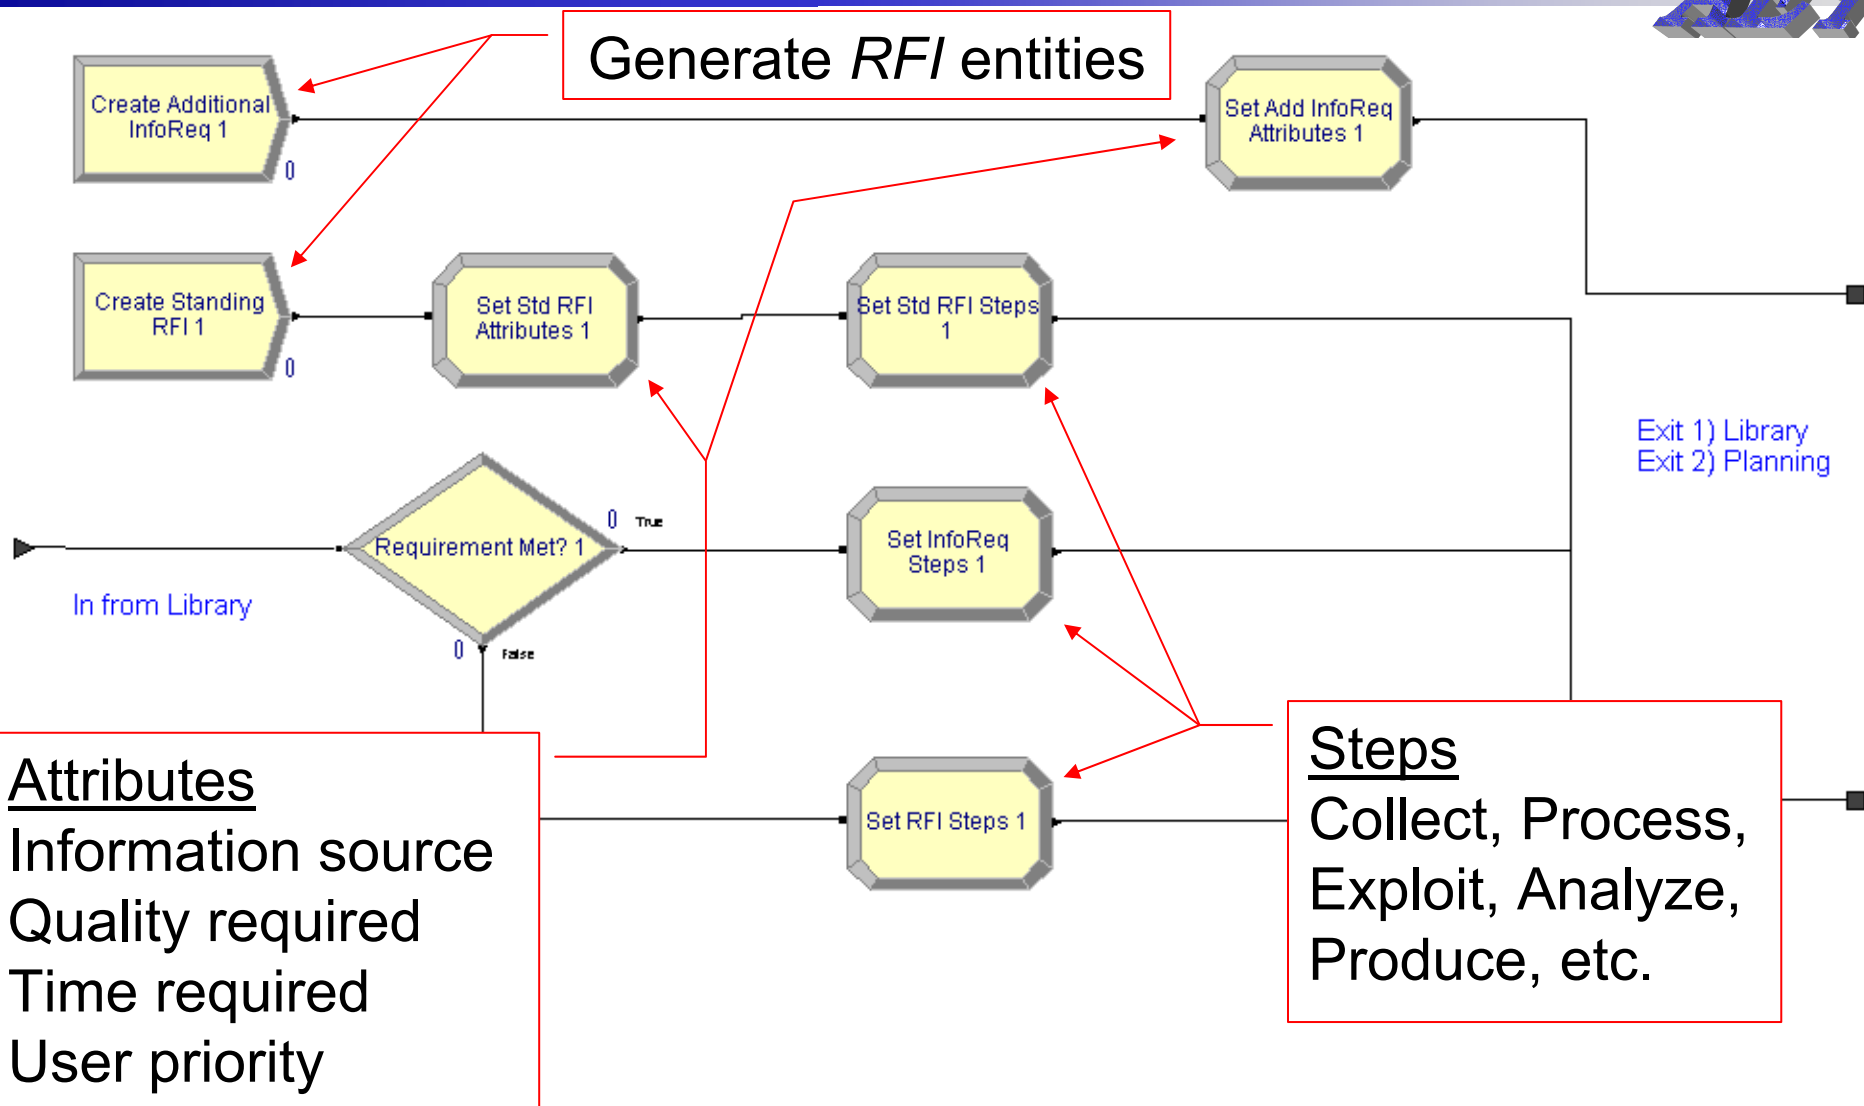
Generate *RFI* entities

Create Additional InfoReq 1

0

Set Add InfoReq Attributes 1

Create Standing RFI 1

0

Set Std RFI Attributes 1

Set Std RFI Steps 1

Exit 1) Library
Exit 2) Planning

Requirement Met? 1

0 True

Set InfoReq Steps 1

In from Library

0 False

Attributes
Information source
Quality required
Time required
User priority

Set RFI Steps 1

Steps
Collect, Process, Exploit, Analyze, Produce, etc.